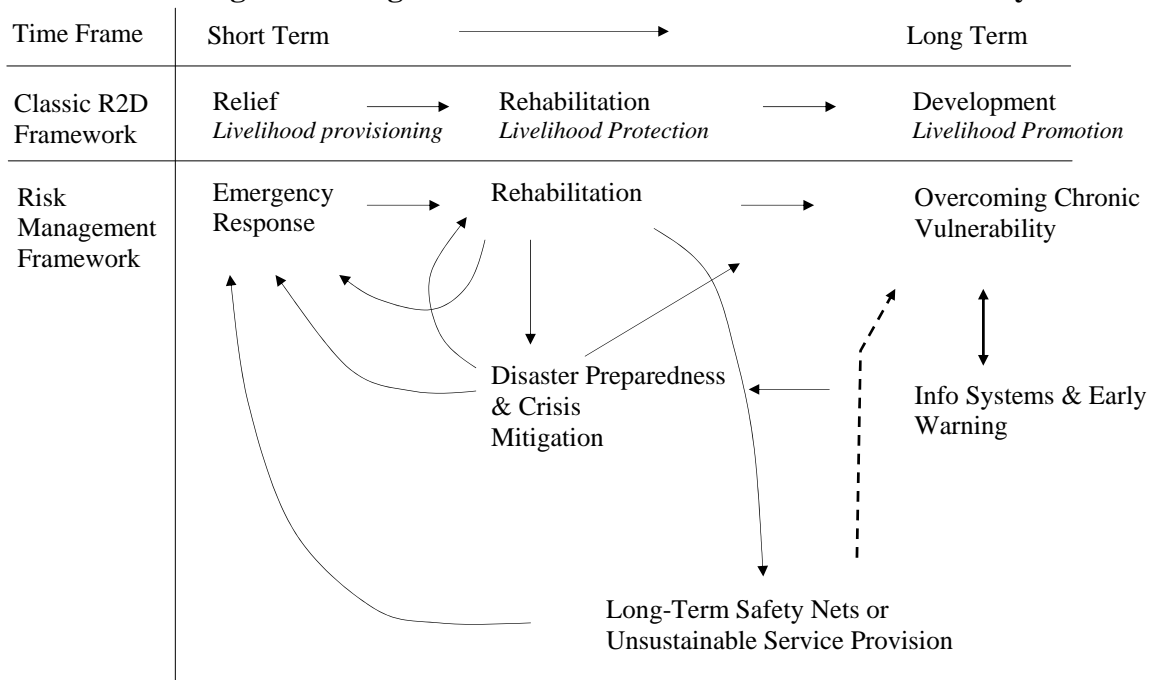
Time Frame
Short Term
Long Term

Classic R2D Framework
Relief
*Livelihood provisioning*
Rehabilitation
*Livelihood Protection*
Development
*Livelihood Promotion*

Risk Management Framework
Emergency Response
Rehabilitation
Overcoming Chronic Vulnerability

Disaster Preparedness & Crisis Mitigation

Info Systems & Early Warning

Long-Term Safety Nets or Unsustainable Service Provision